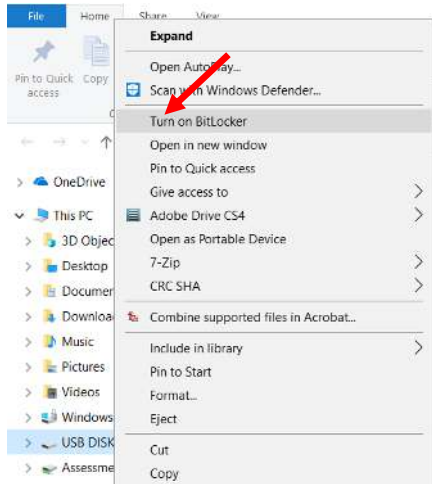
File Home Share View

Pin to Quick access Copy

OneDrive
This PC
3D Objec
Desktop
Documer
Downloa
Music
Pictures
Videos
Windows
USB DISK
Assessme

Expand
Open AutoPlay...
Scan with Windows Defender...
Turn on BitLocker
Open in new window
Pin to Quick access
Give access to
Adobe Drive CS4
Open as Portable Device
7-Zip
CRC SHA
Combine supported files in Acrobat...
Include in library
Pin to Start
Format...
Eject
Cut
Copy